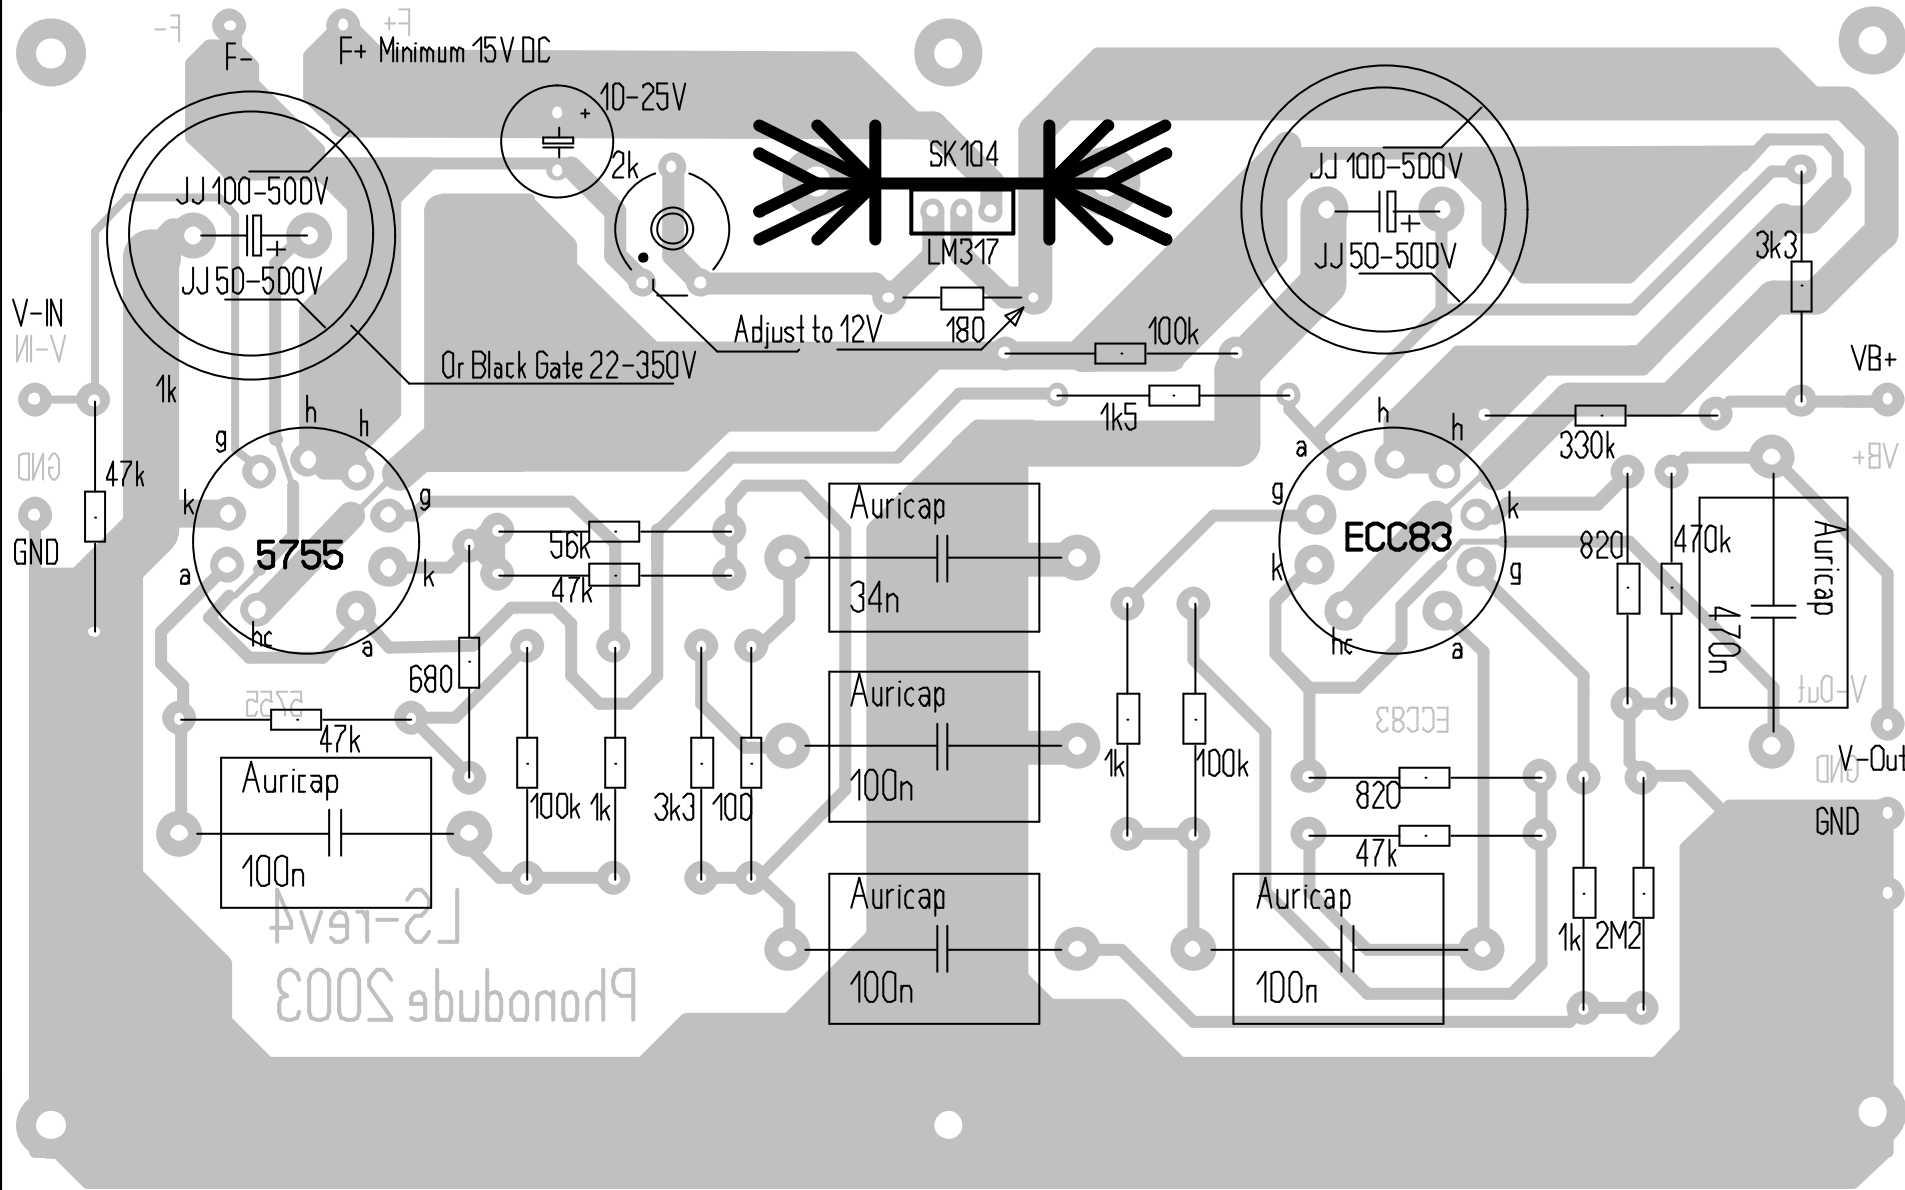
F-
F+ Minimum 15V DC
10-25V
SK104
LM317
2k
JJ 100-500V
JJ 50-500V
JJ 100-500V
JJ 50-500V
3k3
Adjust to 12V
180
100k
Or Black Gate 22-350V
V-IN
1k
1k5
VB+
h
h
330k
h
h
a
g
47k
k
g
g
k
5755
ECC83
GND
a
k
56k
Auricap
34n
k
g
Auricap
820
470k
47k
hc
a
hc
a
470n
680
Auricap
47k
100n
ECC83
Auricap
V-Out
100n
100k
1k
3k3
100
1k
100k
820
GND
47k
L5-rev4
Auricap
Auricap
100n
100n
1k
2M2
Phonodude 2003